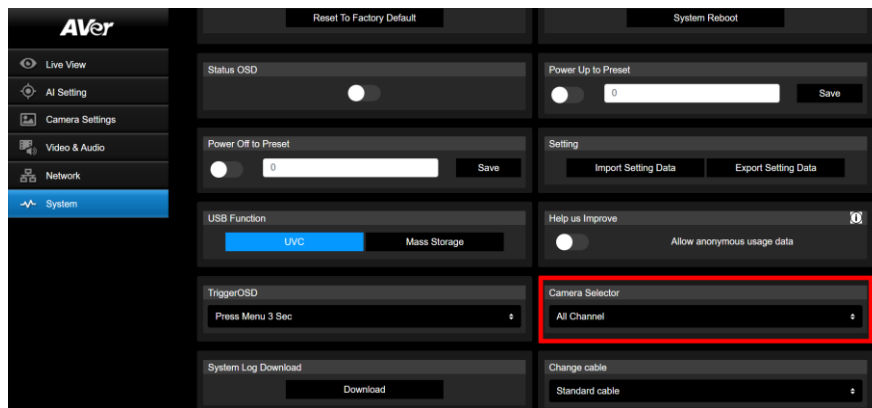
AVer

Live View
AI Setting
Camera Settings
Video & Audio
Network
System

Reset To Factory Default

System Reboot

Status OSD

Power Up to Preset
0
Save

Power Off to Preset
0
Save

Setting
Import Setting Data
Export Setting Data

USB Function
UVC
Mass Storage

Help us Improve
Allow anonymous usage data

TriggerOSD
Press Menu 3 Sec

Camera Selector
All Channel

System Log Download
Download

Change cable
Standard cable